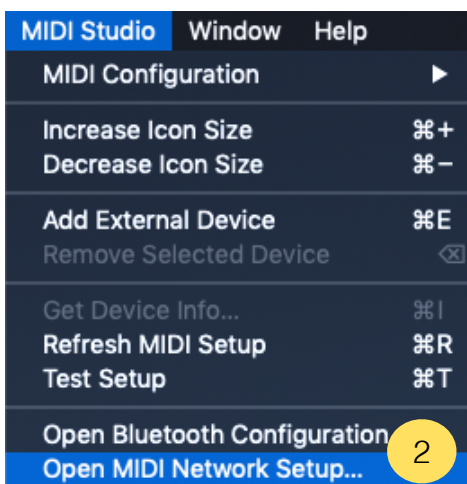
MIDI Studio Window Help

MIDI Configuration ▶

Increase Icon Size ⌘+
Decrease Icon Size ⌘−

Add External Device ⌘E
Remove Selected Device ⌫

Get Device Info... ⌘I
Refresh MIDI Setup ⌘R
Test Setup ⌘T

Open Bluetooth Configuration
Open MIDI Network Setup...

2